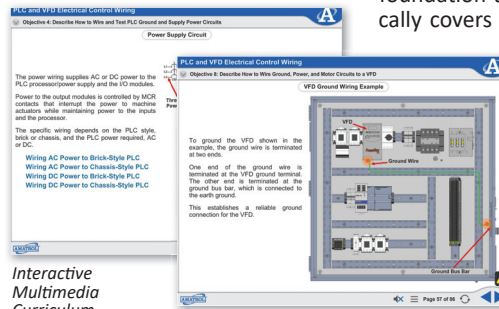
foundation
cally covers

PLC and VFD Electrical Control Wiring

Objective 4: Describe How to Wire and Test PLC Ground and Supply Power Circuits

Power Supply Circuit

The power wiring supplies AC or DC power to the PLC processor/power supply and the I/O modules.

Power to the output modules is controlled by MCR contacts that interrupt the power to machine actuators while maintaining power to the inputs and the processor.

The specific wiring depends on the PLC style, brick or chassis, and the PLC power required, AC or DC.

Wiring AC Power to Brick-Style PLC
Wiring AC Power to Chassis-Style PLC
Wiring DC Power to Brick-Style PLC
Wiring DC Power to Chassis-Style PLC

Thre
Powe

AMATROL

PLC and VFD Electrical Control Wiring

Objective 8: Describe How to Wire Ground, Power, and Motor Circuits to a VFD

VFD Ground Wiring Example

To ground the VFD shown in the example, the ground wire is terminated at two ends.

One end of the ground wire is terminated at the VFD terminal. The other end is terminated at the ground bus bar, which is connected to the earth ground.

This establishes a reliable ground connection for the VFD.

VFD

Ground Wire

Ground Bus Bar

AMATROL

Page 57 of 86

Interactive
Multimedia
Curriculum